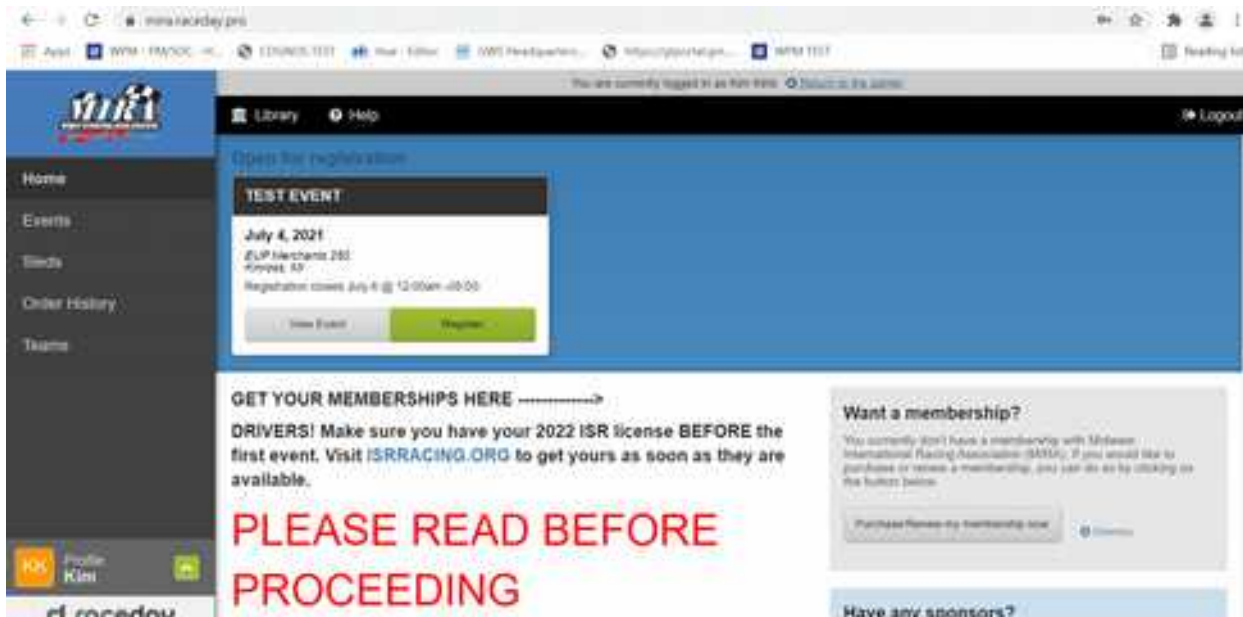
mira.raceday.pro

Apps WPM - PM/SOC... COVID19 TEST Hue - Editor GWS Headquarters... https://portal.pro... WPM TEST Reading list

You are currently logged in as Kim Kims. Return to the admin

MIRA

Library Help Logout

Home
Events
Sleds
Order History
Teams

Open for registration

TEST EVENT

July 4, 2021
EUP Merchants 250
Kinross, MI
Registration closes July 4 @ 12:00am -05:00

View Event Register

GET YOUR MEMBERSHIPS HERE ------------->

DRIVERS! Make sure you have your 2022 ISR license BEFORE the first event. Visit ISRRACING.ORG to get yours as soon as they are available.

PLEASE READ BEFORE PROCEEDING

Want a membership?

You currently don't have a membership with Midwest International Racing Association (MIRA). If you would like to purchase or renew a membership, you can do so by clicking on the button below.

Purchase/Renew my membership now

Overview

Have any sponsors?

KK Profile Kim

raceday